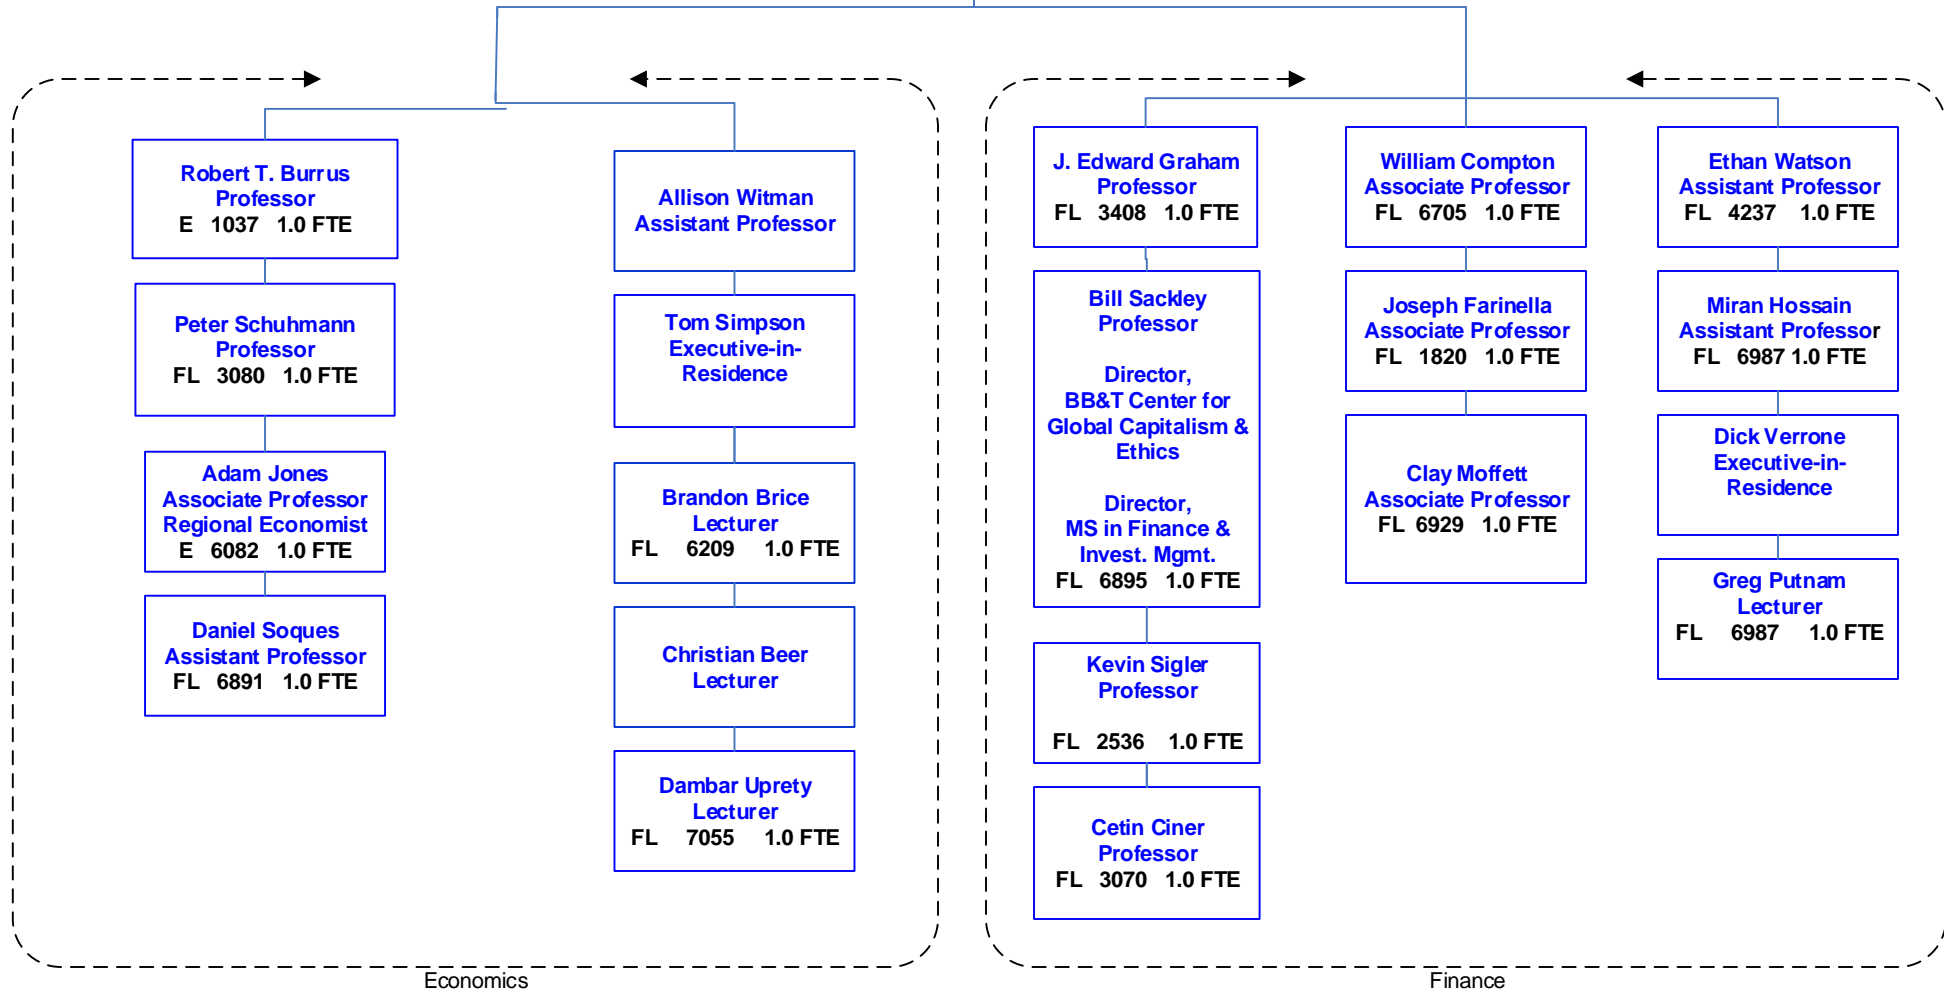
Robert T. Burrus
Professor
E 1037 1.0 FTE

Peter Schuhmann
Professor
FL 3080 1.0 FTE

Adam Jones
Associate Professor
Regional Economist
E 6082 1.0 FTE

Daniel Soques
Assistant Professor
FL 6891 1.0 FTE

Allison Witman
Assistant Professor

Tom Simpson
Executive-in-Residence

Brandon Brice
Lecturer
FL 6209 1.0 FTE

Christian Beer
Lecturer

Dambar Uprety
Lecturer
FL 7055 1.0 FTE

Economics

J. Edward Graham
Professor
FL 3408 1.0 FTE

Bill Sackley
Professor

Director,
BB&T Center for Global Capitalism & Ethics

Director,
MS in Finance & Invest. Mgmt.
FL 6895 1.0 FTE

Kevin Sigler
Professor

FL 2536 1.0 FTE

Cetin Ciner
Professor
FL 3070 1.0 FTE

William Compton
Associate Professor
FL 6705 1.0 FTE

Joseph Farinella
Associate Professor
FL 1820 1.0 FTE

Clay Moffett
Associate Professor
FL 6929 1.0 FTE

Ethan Watson
Assistant Professor
FL 4237 1.0 FTE

Miran Hossain
Assistant Professor
FL 6987 1.0 FTE

Dick Verrone
Executive-in-Residence

Greg Putnam
Lecturer
FL 6987 1.0 FTE

Finance